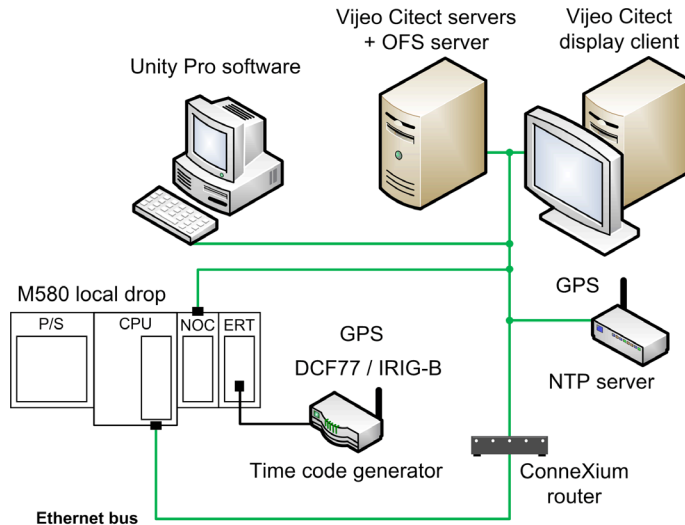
Vijeo Citect servers + OFS server

Vijeo Citect display client

Unity Pro software

M580 local drop

P/S

CPU

NOC

ERT

GPS

DCF77 / IRIG-B

GPS

NTP server

Time code generator

ConneXium router

Ethernet bus